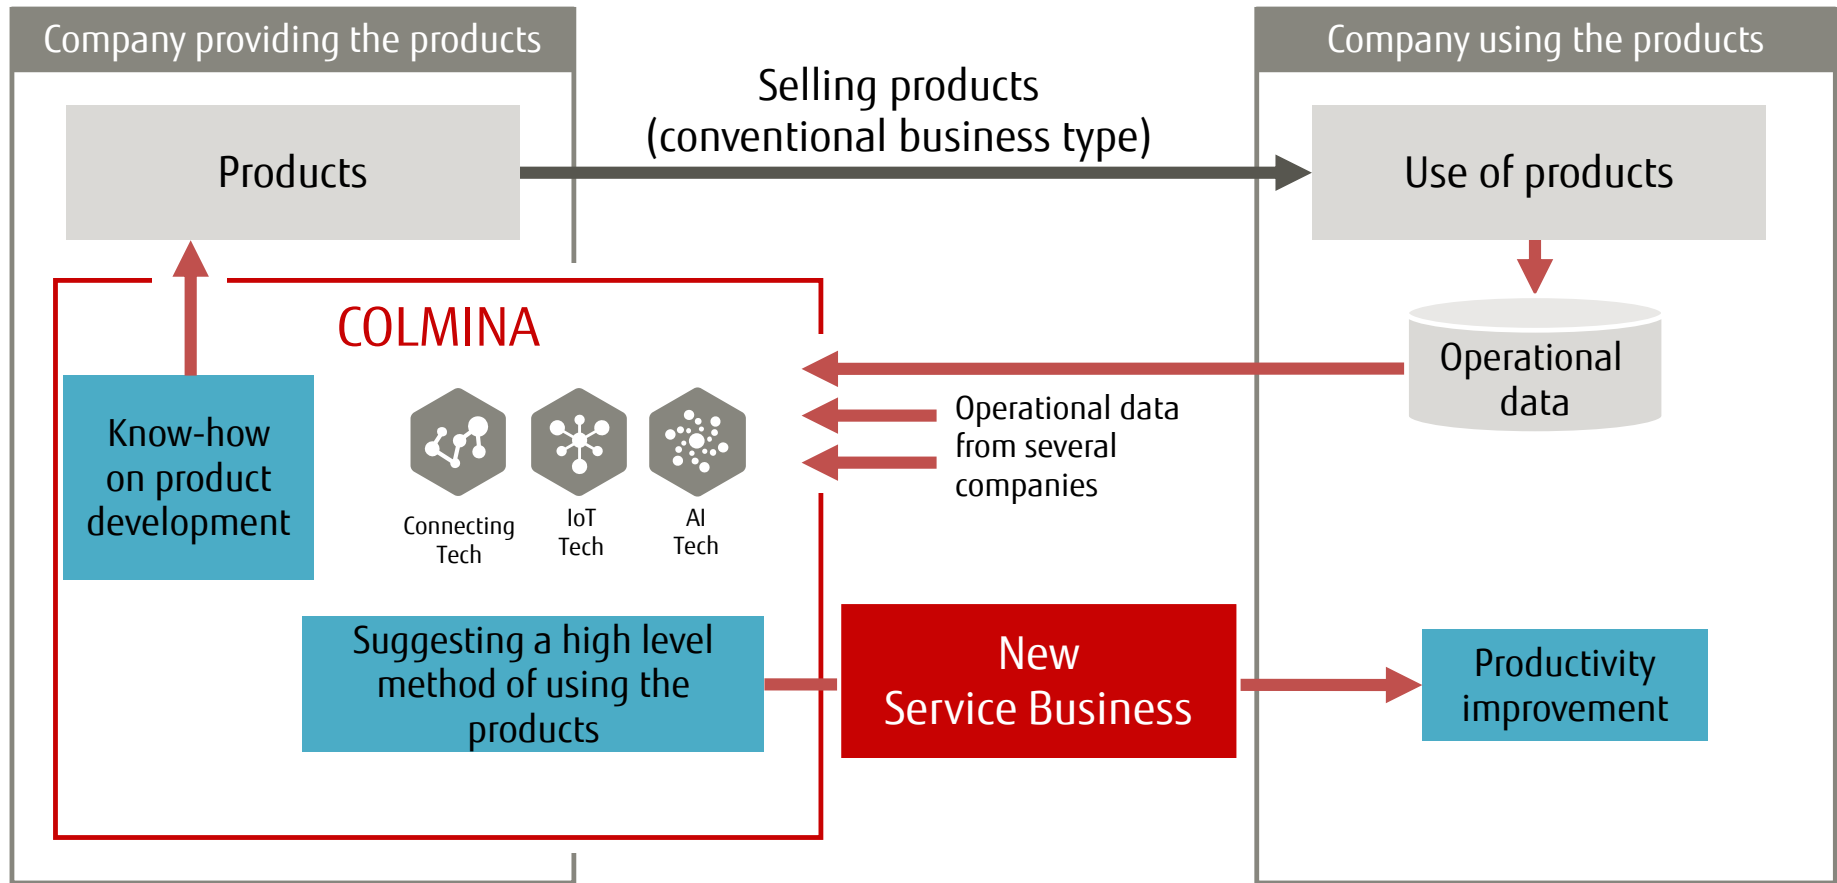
Company providing the products

Company using the products

Selling products (conventional business type)

Products

Use of products

COLMINA

Operational data

Know-how on product development

Connecting Tech

IoT Tech

AI Tech

Operational data from several companies

Suggesting a high level method of using the products

New Service Business

Productivity improvement